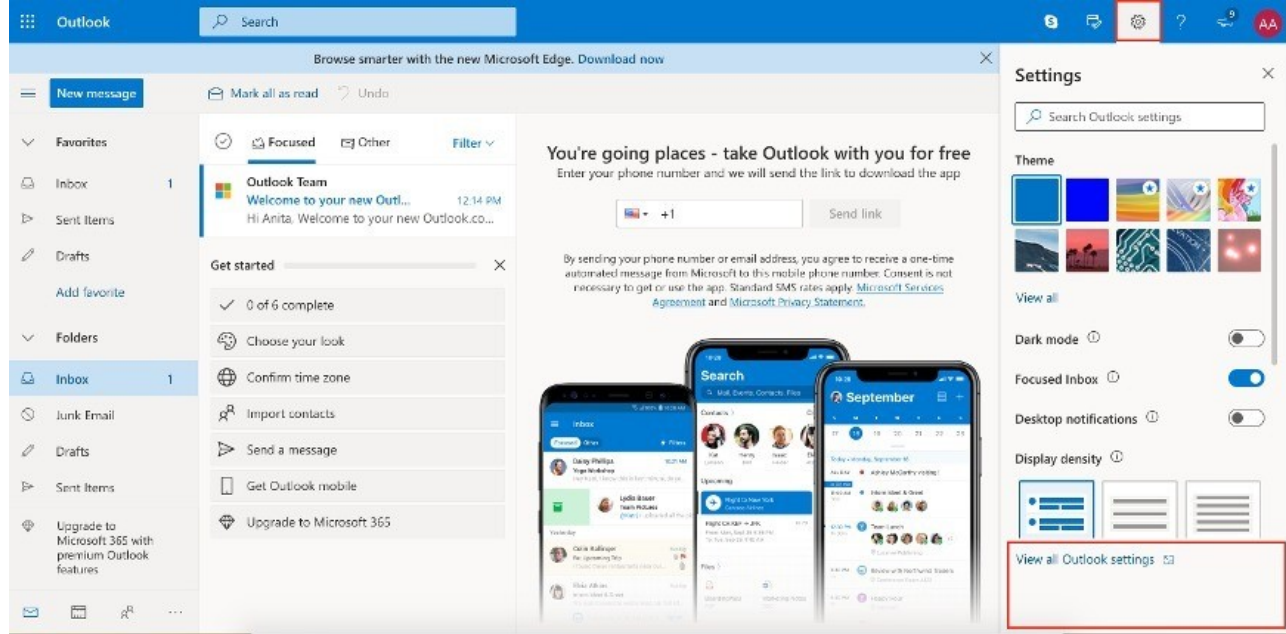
Outlook

Search

Browse smarter with the new Microsoft Edge. Download now

New message

Mark all as read  Undo

Favorites

Inbox 1

Sent Items

Drafts

Add favorite

Folders

Inbox 1

Junk Email

Drafts

Sent Items

Upgrade to Microsoft 365 with premium Outlook features

Focused  Other  Filter

Outlook Team
Welcome to your new Outl... 12:14 PM
Hi Anita, Welcome to your new Outlook.co...

Get started

0 of 6 complete

Choose your look

Confirm time zone

Import contacts

Send a message

Get Outlook mobile

Upgrade to Microsoft 365

You're going places - take Outlook with you for free
Enter your phone number and we will send the link to download the app

+1  Send link

By sending your phone number or email address, you agree to receive a one-time automated message from Microsoft to this mobile phone number. Consent is not necessary to get or use the app. Standard SMS rates apply. Microsoft Services Agreement and Microsoft Privacy Statement.

Inbox

Search

September

Settings

Search Outlook settings

Theme

View all

Dark mode

Focused Inbox

Desktop notifications

Display density

View all Outlook settings